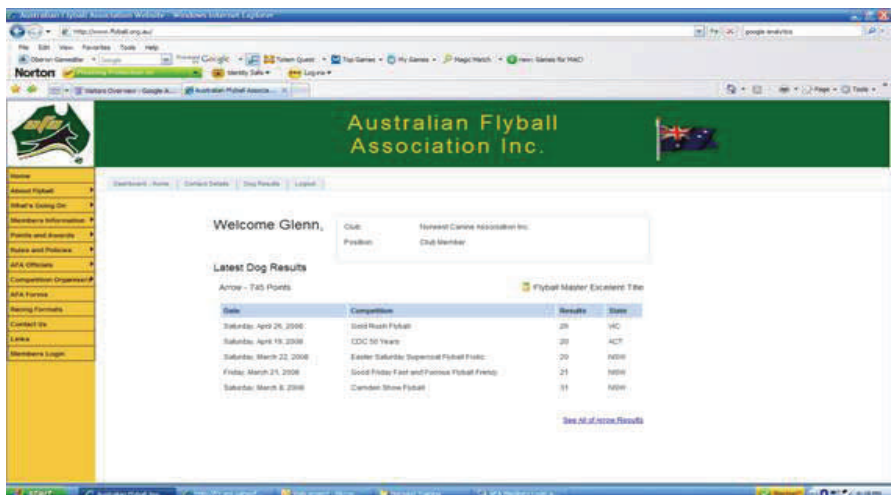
Australian Flyball Association Website - Windows Internet Explorer

http://www.flyball.org.au/

google analytics

File Edit View Favorites Tools Help

Google Totem Quest Top Games My Games Magic Match New Games for MAC!

Norton Identity Safe Log in

Visitors Overview - Google A... Australian Flyball Associa...

Page Tools

Australian Flyball Association Inc.

Home
About Flyball
What's Going On
Members Information
Points and Awards
Rules and Policies
AFA Officials
Competition Organiser
AFA Forms
Racing Formats
Contact Us
Links
Members Login

Dashboard - Home | Contact Details | Dog Results | Logout

Welcome Glenn,

Club: Norwest Canine Association Inc.
Position: Club Member

Latest Dog Results

Arrow - 745 Points

Flyball Master Excellent Title

| Date | Competition | Results | State |
|---|---|---|---|
| Saturday, April 26, 2008 | Gold Rush Flyball | 20 | VIC |
| Saturday, April 19, 2008 | CDC 50 Years | 20 | ACT |
| Saturday, March 22, 2008 | Easter Saturday Supercoat Flyball Frolic | 20 | NSW |
| Friday, March 21, 2008 | Good Friday Fast and Furious Flyball Frenzy | 21 | NSW |
| Saturday, March 8, 2008 | Camden Show Flyball | 31 | NSW |

See All of Arrow Results

start